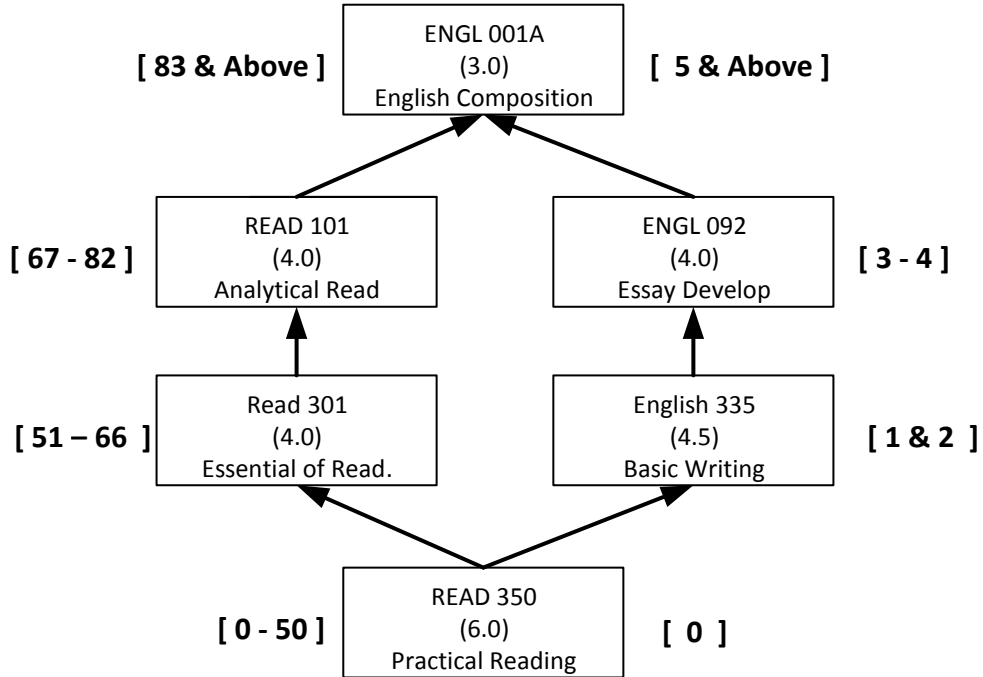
[ 83 & Above ]

ENGL 001A
(3.0)
English Composition

[ 5 & Above ]

[ 67 - 82 ]

READ 101
(4.0)
Analytical Read

ENGL 092
(4.0)
Essay Develop

[ 3 - 4 ]

[ 51 – 66 ]

Read 301
(4.0)
Essential of Read.

English 335
(4.5)
Basic Writing

[ 1 & 2 ]

[ 0 - 50 ]

READ 350
(6.0)
Practical Reading

[ 0 ]